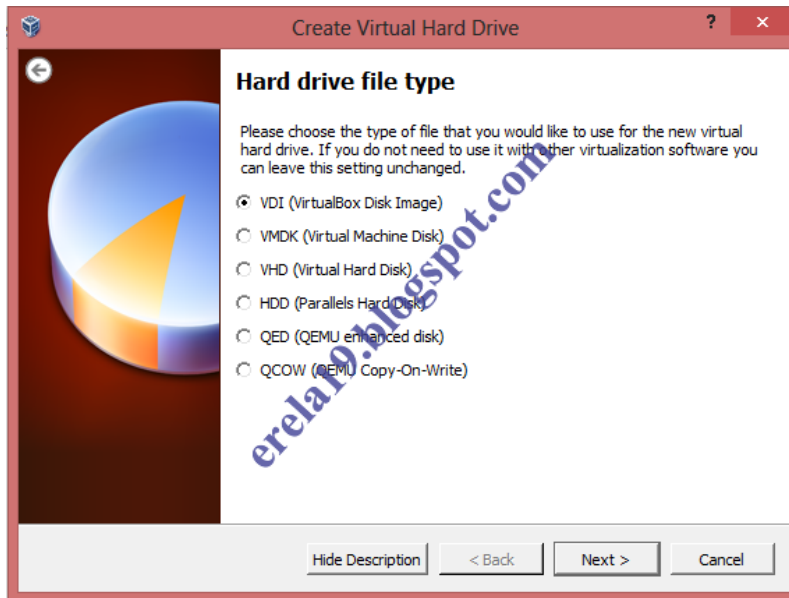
Create Virtual Hard Drive

?

✕

Hard drive file type

Please choose the type of file that you would like to use for the new virtual hard drive. If you do not need to use it with other virtualization software you can leave this setting unchanged.

VDI (VirtualBox Disk Image)

VMDK (Virtual Machine Disk)

VHD (Virtual Hard Disk)

HDD (Parallels Hard Disk)

QED (QEMU enhanced disk)

QCOW (QEMU Copy-On-Write)

erela19.blogspot.com

Hide Description

< Back

Next >

Cancel